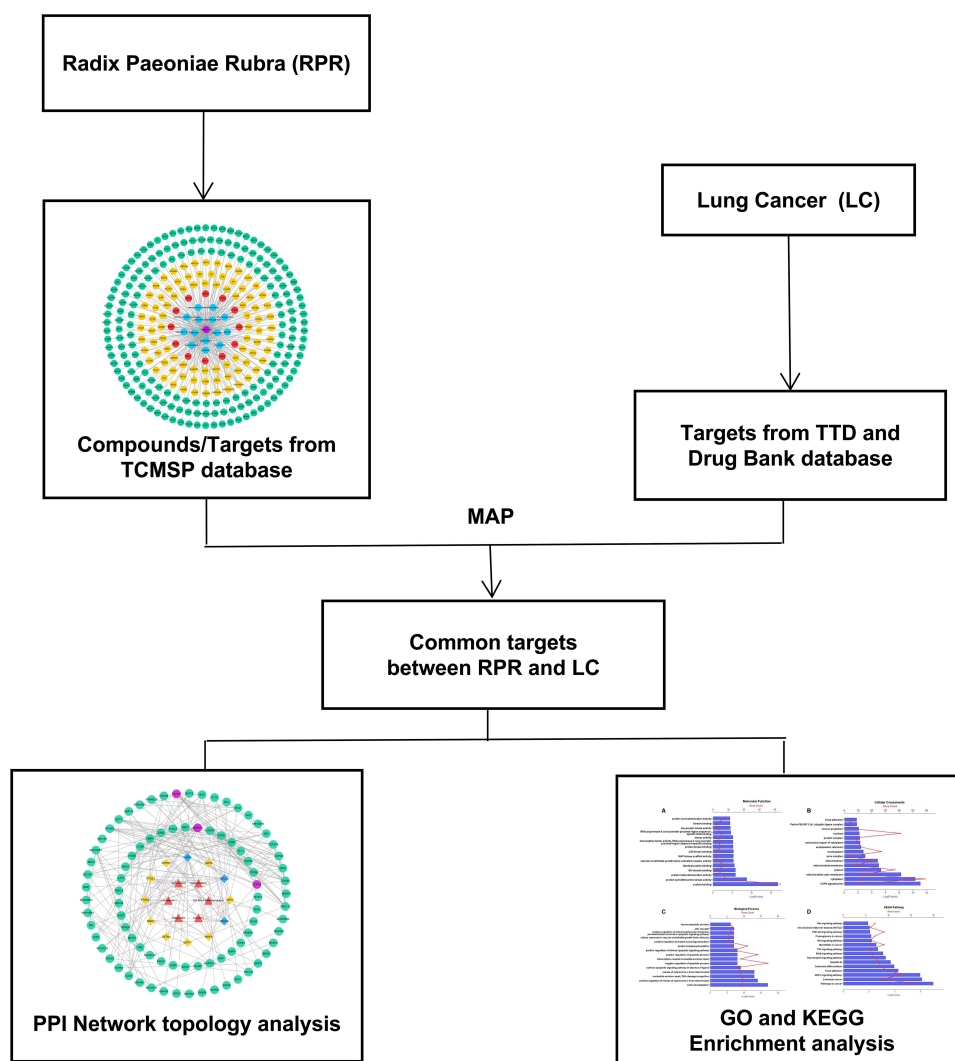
Radix Paeoniae Rubra (RPR)

Lung Cancer (LC)

Compounds/Targets from TCMSP database

Targets from TTD and Drug Bank database

MAP

Common targets between RPR and LC

A Molecular Function

B Cellular Components

C Biological Process

D KEGG Pathway

PPI Network topology analysis

GO and KEGG Enrichment analysis